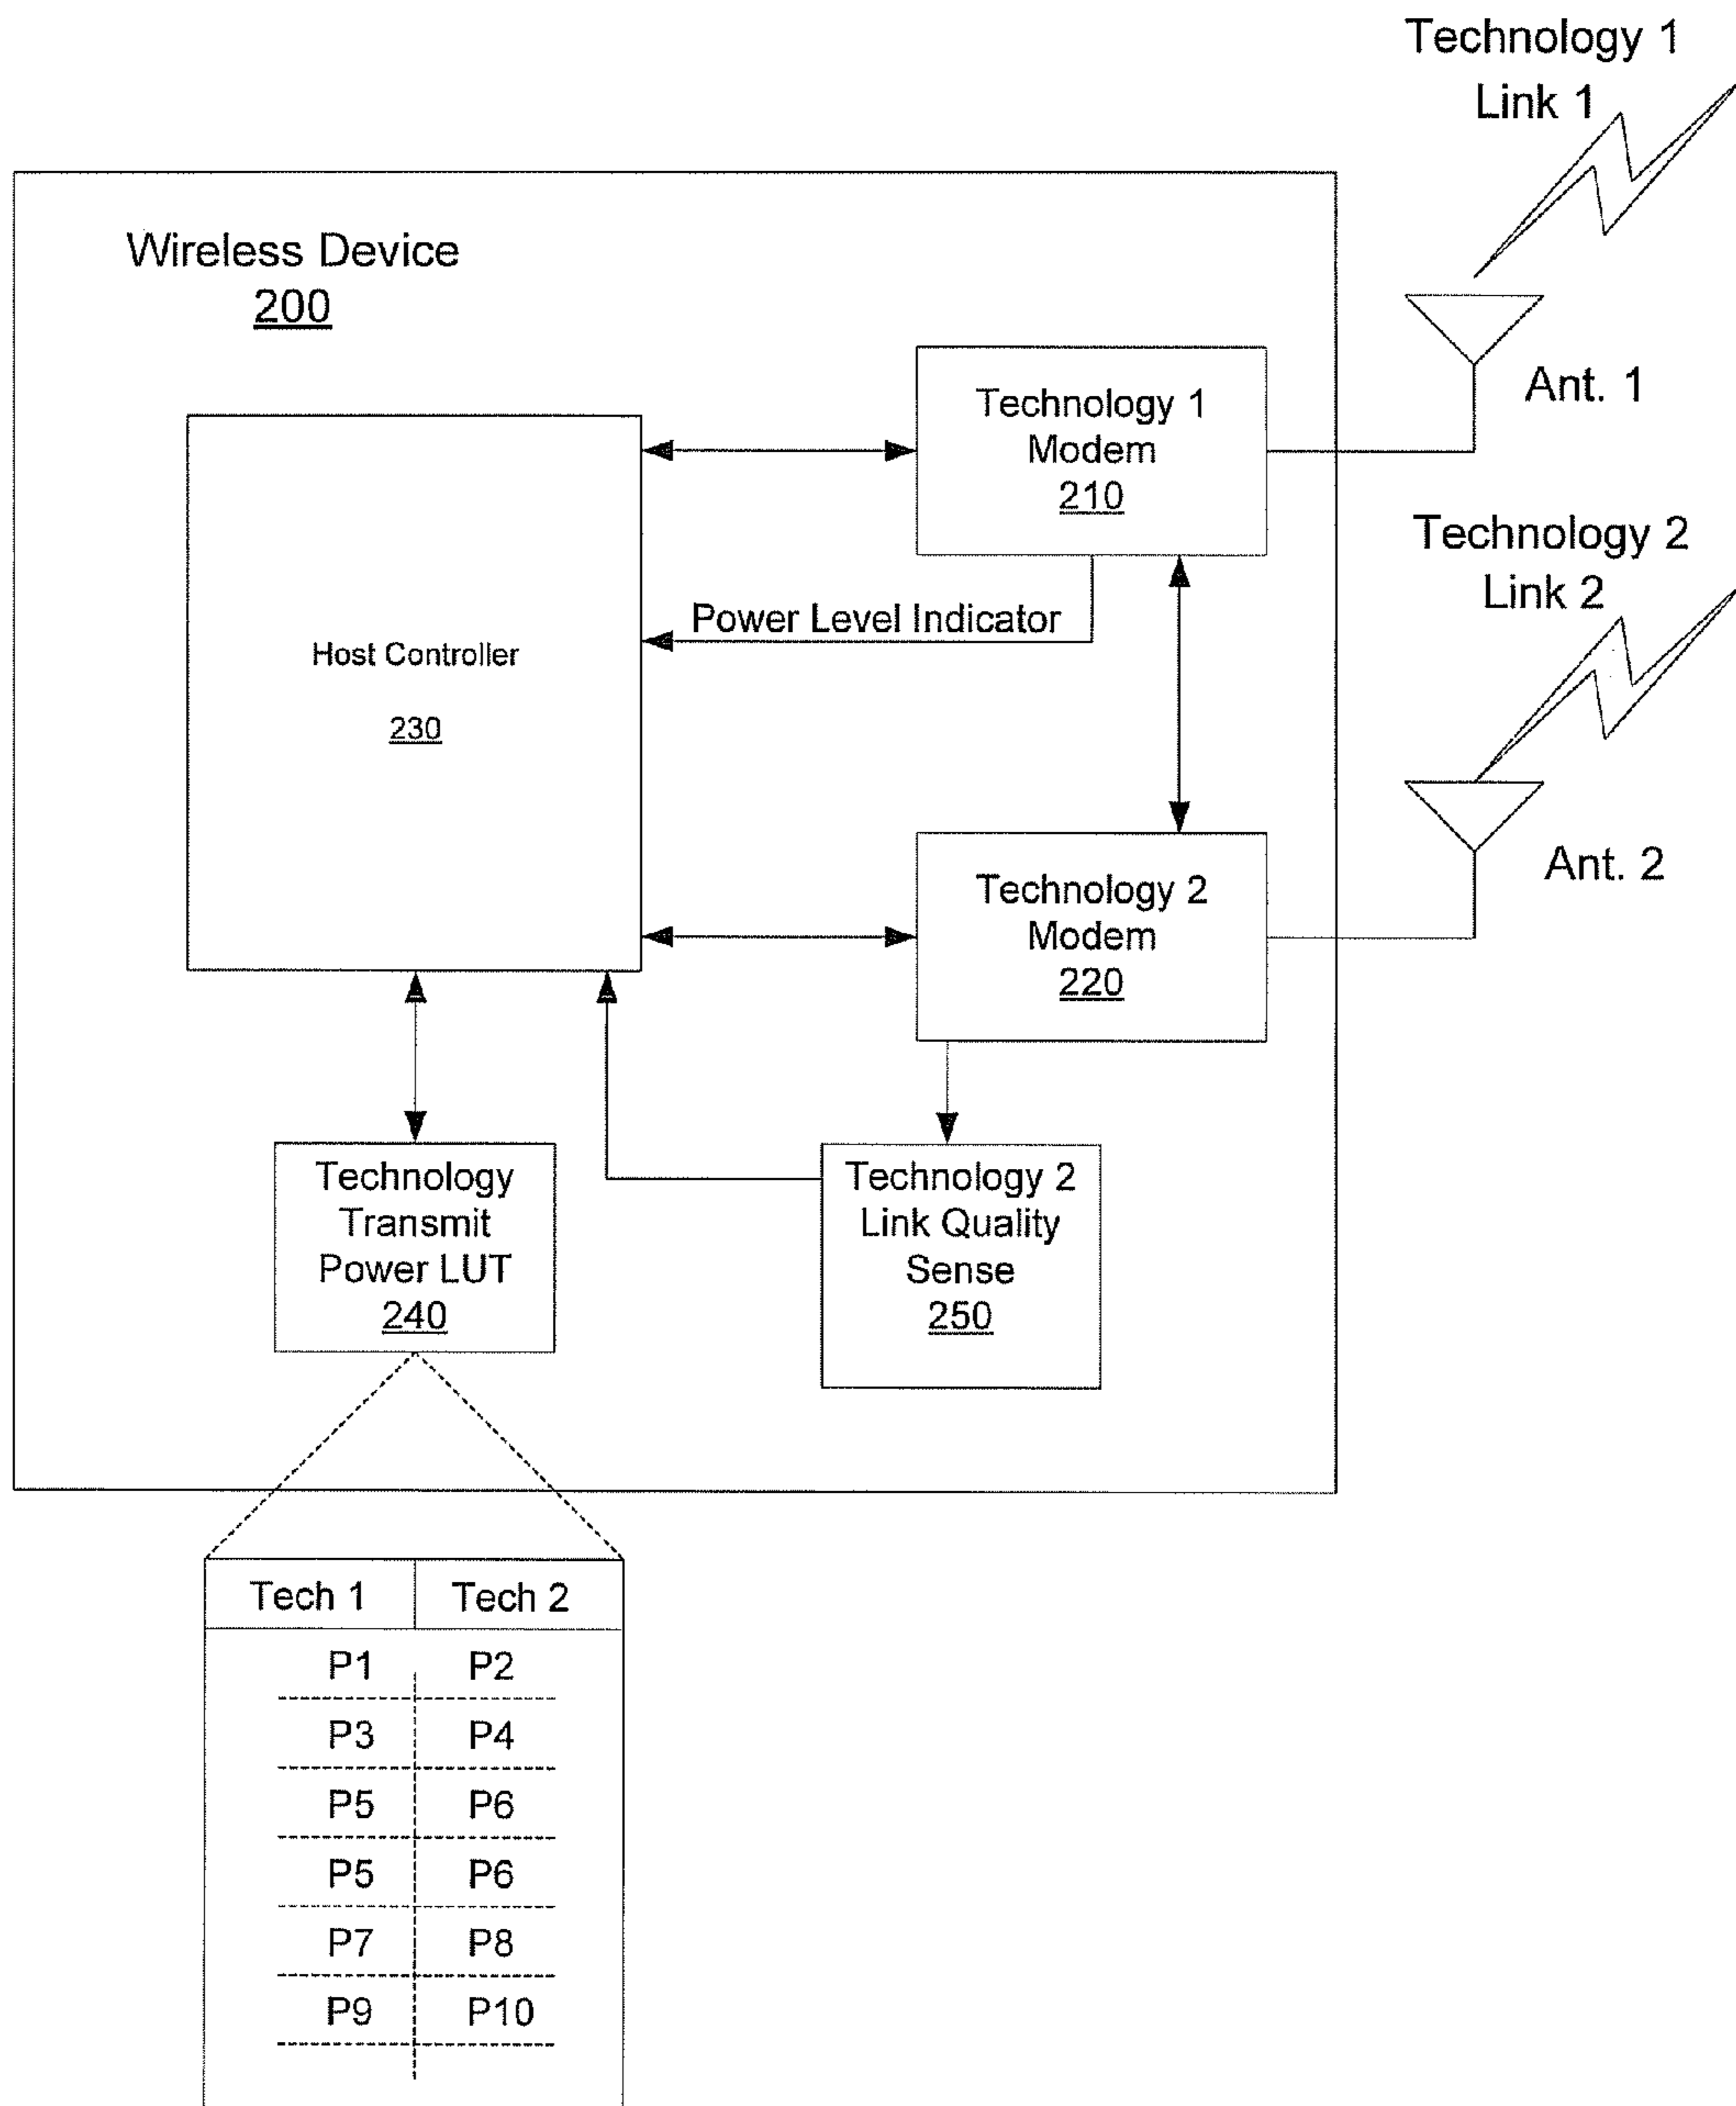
Technology 1
Link 1

Wireless Device
200

Technology 1
Modem
210

Ant. 1

Technology 2
Link 2

Power Level Indicator

Host Controller

230

Ant. 2

Technology 2
Modem
220

Technology
Transmit
Power LUT
240

Technology 2
Link Quality
Sense
250

| Tech 1 | Tech 2 |
|---|---|
| P1 | P2 |
| P3 | P4 |
| P5 | P6 |
| P5 | P6 |
| P7 | P8 |
| P9 | P10 |